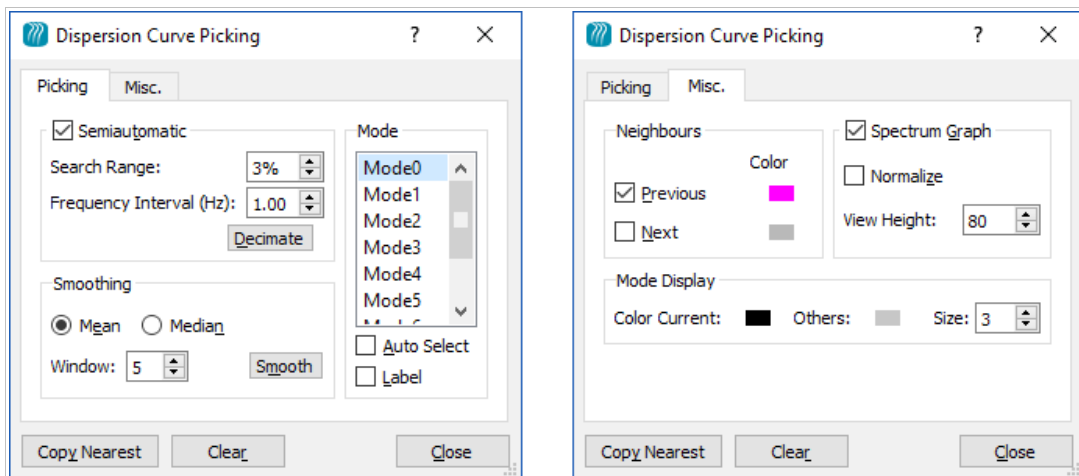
Dispersion Curve Picking ? ✕

Picking Misc.

Semiautomatic

Search Range: 3%

Frequency Interval (Hz): 1.00

Decimate

Mode

Mode0
Mode1
Mode2
Mode3
Mode4
Mode5
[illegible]

Smoothing

Mean Median

Window: 5

Smooth

Auto Select

Label

Copy Nearest Clear Close

Dispersion Curve Picking ? ✕

Picking Misc.

Neighbours

Color

Previous

Next

Spectrum Graph

Normalize

View Height: 80

Mode Display

Color Current: Others: Size: 3

Copy Nearest Clear Close